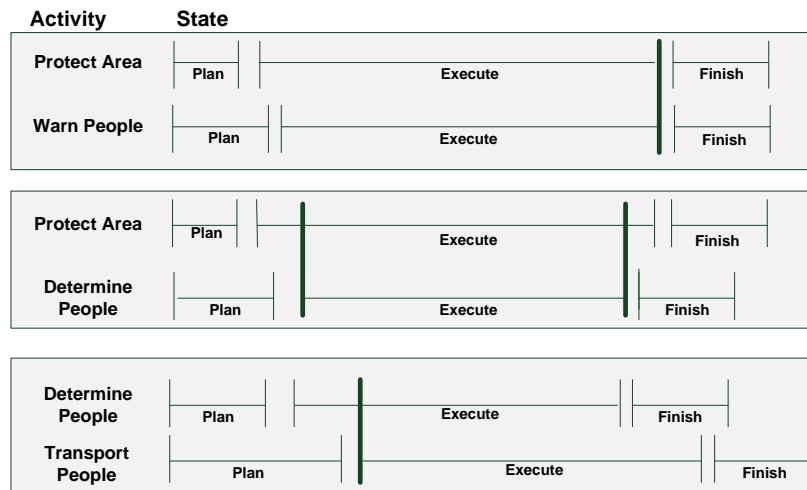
Activity State

Protect Area Plan Execute Finish

Warn People Plan Execute Finish

Protect Area Plan Execute Finish

Determine People Plan Execute Finish

Determine People Plan Execute Finish

Transport People Plan Execute Finish